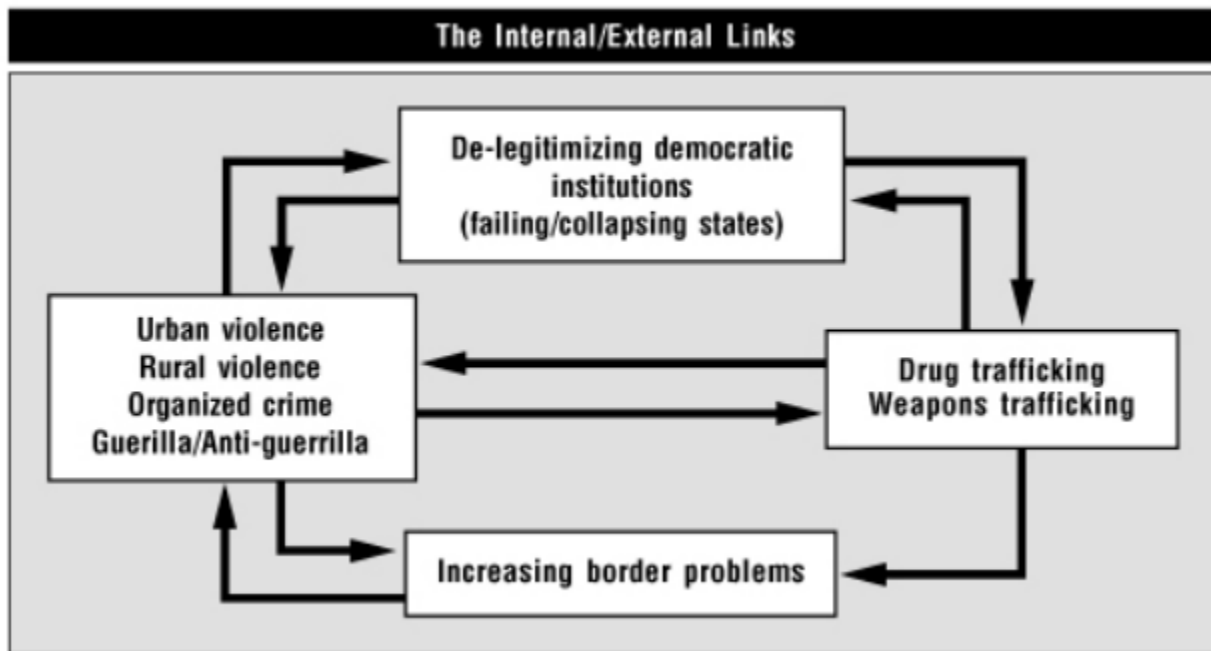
The Internal/External Links

De-legitimizing democratic institutions (failing/collapsing states)

Urban violence
Rural violence
Organized crime
Guerilla/Anti-guerrilla

Drug trafficking
Weapons trafficking

Increasing border problems